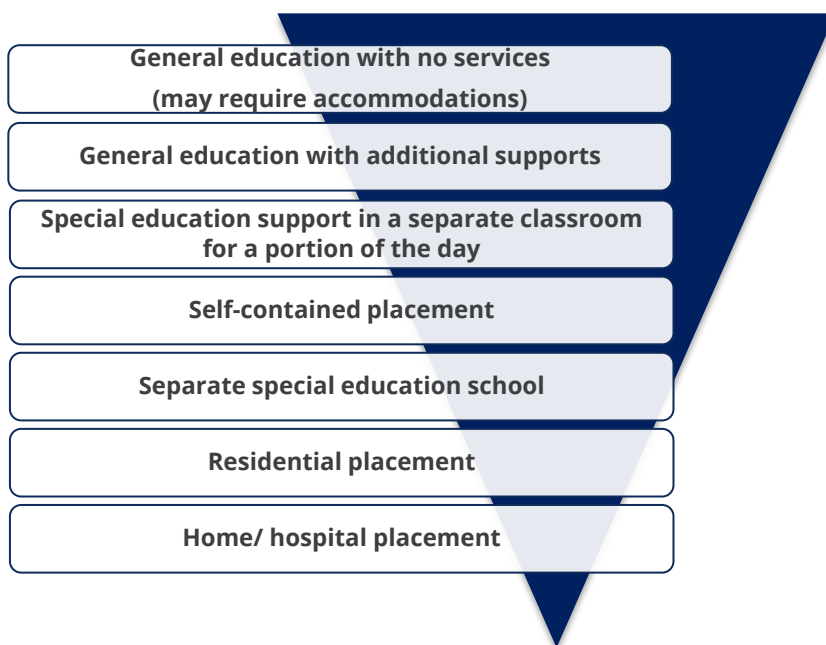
General education with no services
(may require accommodations)

General education with additional supports

Special education support in a separate classroom for a portion of the day

Self-contained placement

Separate special education school

Residential placement

Home/ hospital placement